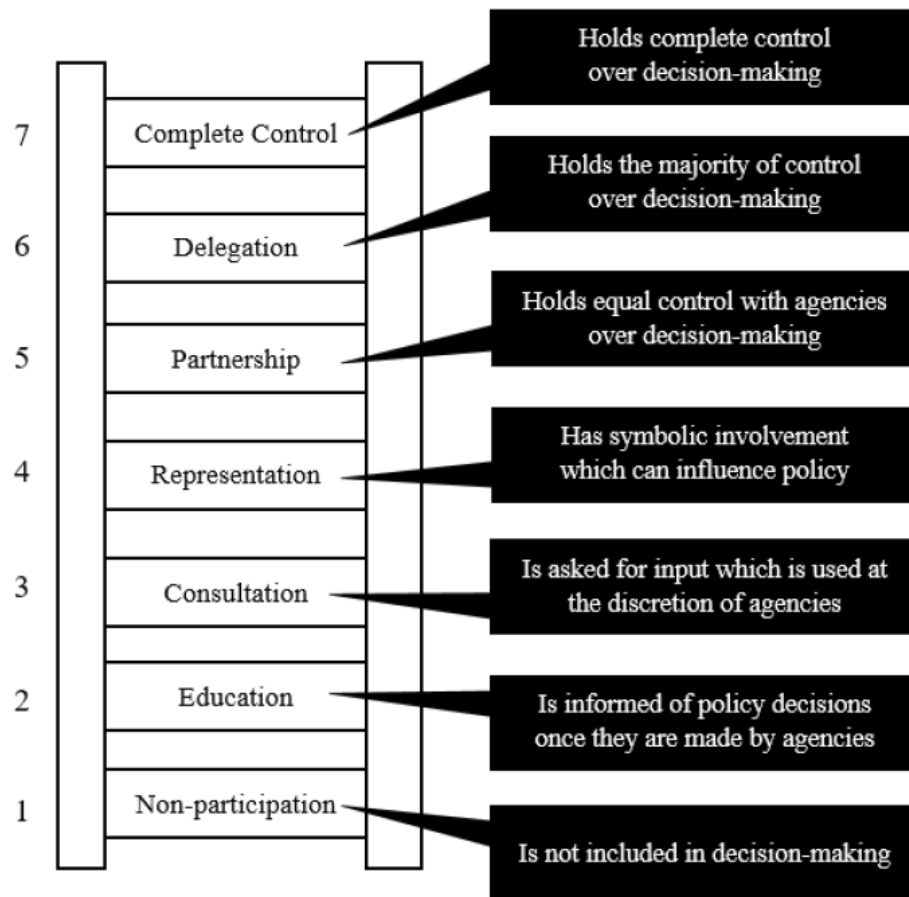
7 Complete Control

Holds complete control over decision-making

6 Delegation

Holds the majority of control over decision-making

5 Partnership

Holds equal control with agencies over decision-making

4 Representation

Has symbolic involvement which can influence policy

3 Consultation

Is asked for input which is used at the discretion of agencies

2 Education

Is informed of policy decisions once they are made by agencies

1 Non-participation

Is not included in decision-making